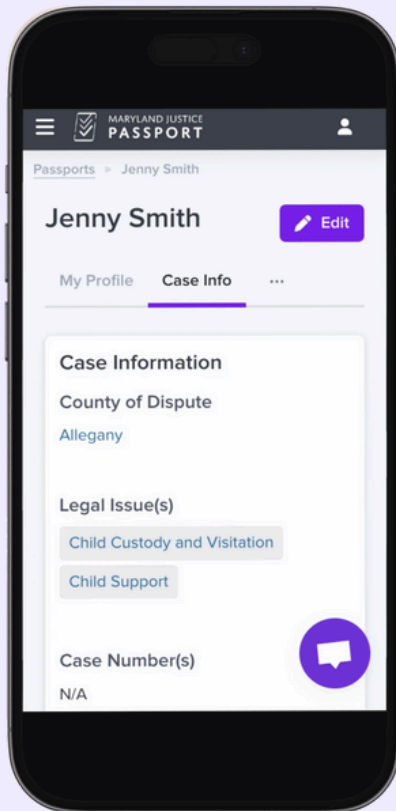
MARYLAND JUSTICE PASSPORT

Passports > Jenny Smith

Jenny Smith

Edit

My Profile Case Info ···

Case Information

County of Dispute

Allegany

Legal Issue(s)

Child Custody and Visitation

Child Support

Case Number(s)

N/A